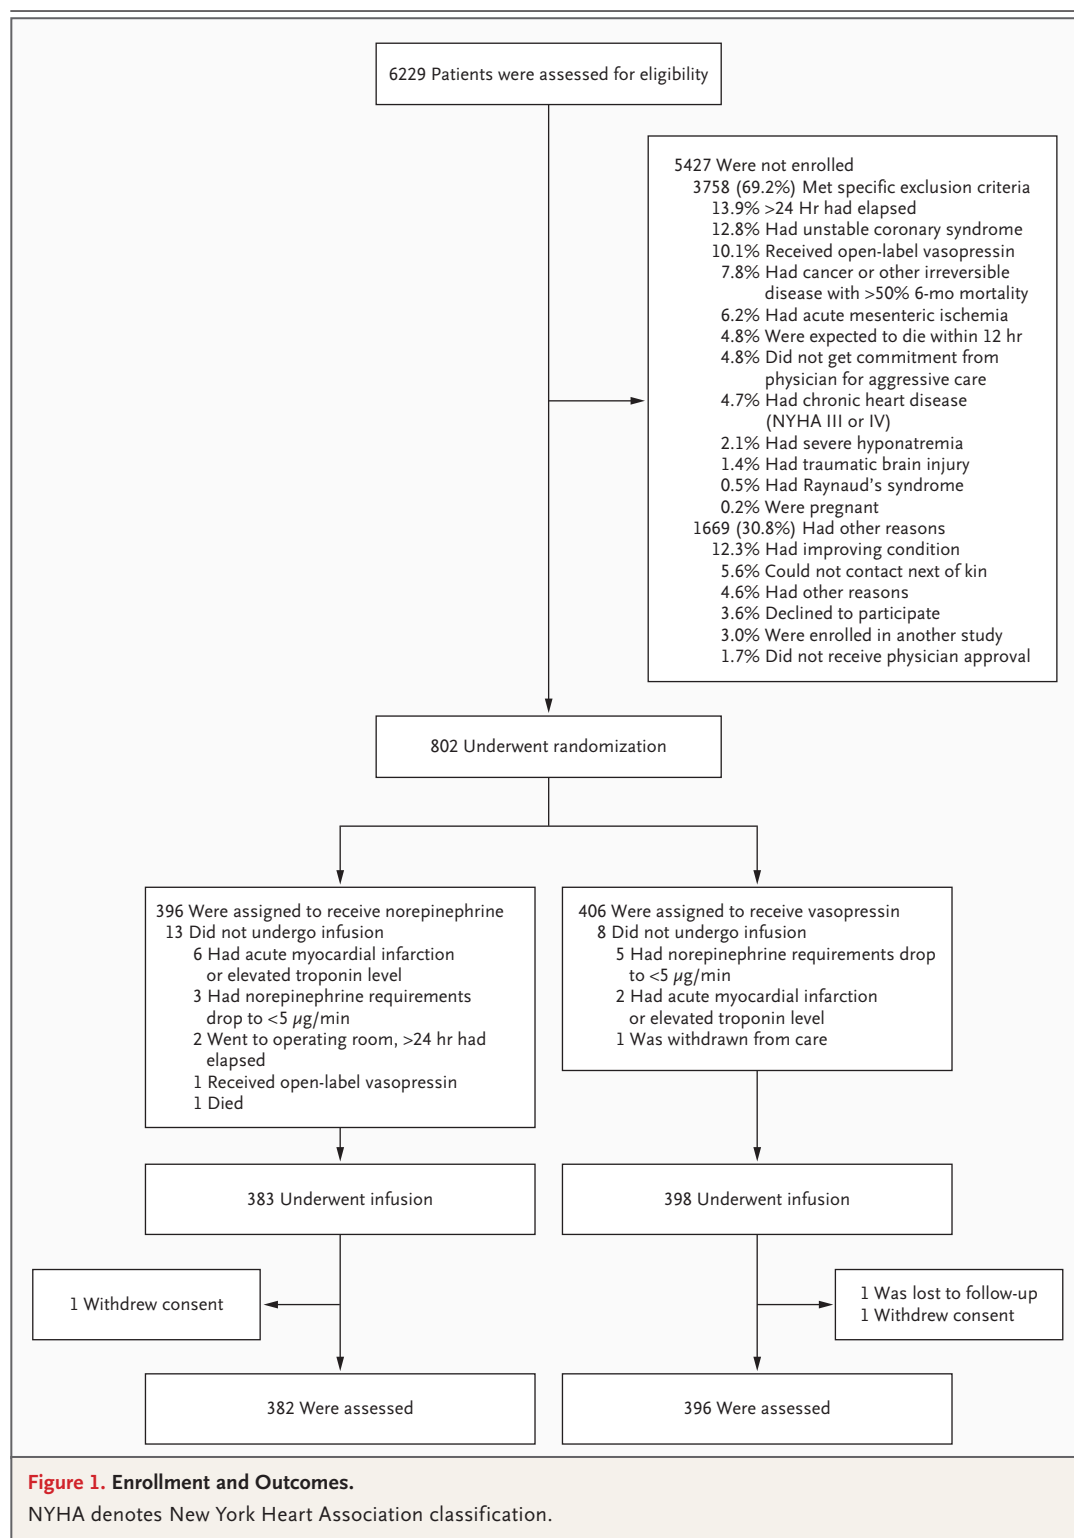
6229 Patients were assessed for eligibility

5427 Were not enrolled
3758 (69.2%) Met specific exclusion criteria
13.9% >24 Hr had elapsed
12.8% Had unstable coronary syndrome
10.1% Received open-label vasopressin
7.8% Had cancer or other irreversible disease with >50% 6-mo mortality
6.2% Had acute mesenteric ischemia
4.8% Were expected to die within 12 hr
4.8% Did not get commitment from physician for aggressive care
4.7% Had chronic heart disease (NYHA III or IV)
2.1% Had severe hyponatremia
1.4% Had traumatic brain injury
0.5% Had Raynaud's syndrome
0.2% Were pregnant
1669 (30.8%) Had other reasons
12.3% Had improving condition
5.6% Could not contact next of kin
4.6% Had other reasons
3.6% Declined to participate
3.0% Were enrolled in another study
1.7% Did not receive physician approval

802 Underwent randomization

396 Were assigned to receive norepinephrine
13 Did not undergo infusion
6 Had acute myocardial infarction or elevated troponin level
3 Had norepinephrine requirements drop to <5 $\mu$g/min
2 Went to operating room, >24 hr had elapsed
1 Received open-label vasopressin
1 Died

406 Were assigned to receive vasopressin
8 Did not undergo infusion
5 Had norepinephrine requirements drop to <5 $\mu$g/min
2 Had acute myocardial infarction or elevated troponin level
1 Was withdrawn from care

383 Underwent infusion

398 Underwent infusion

1 Withdrew consent

1 Was lost to follow-up
1 Withdrew consent

382 Were assessed

396 Were assessed

Figure 1. Enrollment and Outcomes.
NYHA denotes New York Heart Association classification.